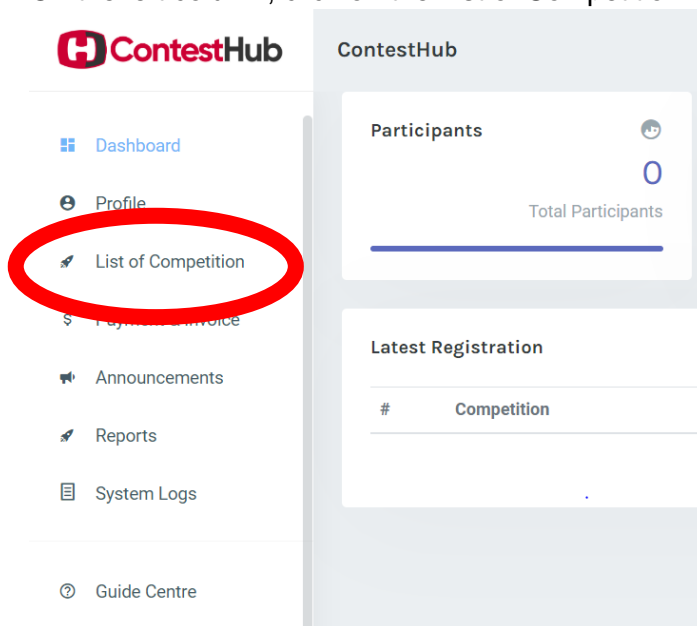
ContestHub

ContestHub

Dashboard

Profile

List of Competition

Payment & Invoice

Announcements

Reports

System Logs

Guide Centre

Participants

0

Total Participants

Latest Registration

| # | Competition |
|---|---|